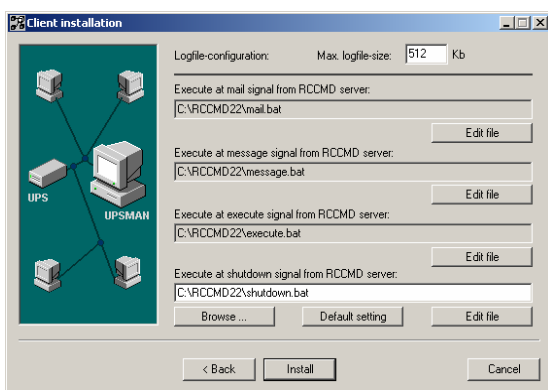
Client installation

UPS

UPSMAN

Logfile-configuration: Max. logfile-size: 512 Kb

Execute at mail signal from RCCMD server:

C:\RCCMD22\mail.bat

Edit file

Execute at message signal from RCCMD server:

C:\RCCMD22\message.bat

Edit file

Execute at execute signal from RCCMD server:

C:\RCCMD22\execute.bat

Edit file

Execute at shutdown signal from RCCMD server:

C:\RCCMD22\shutdown.bat

Browse ...

Default setting

Edit file

< Back

Install

Cancel